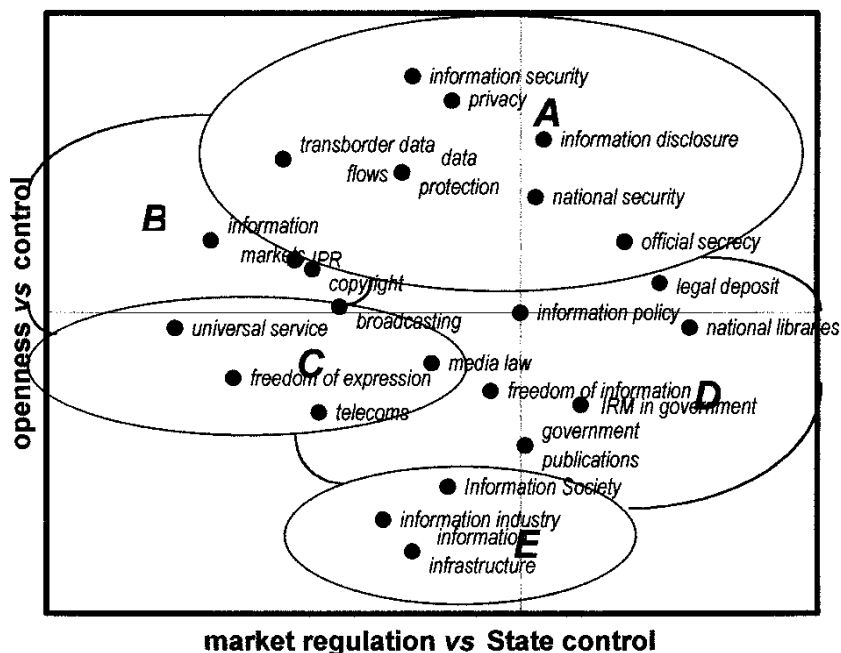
information security
privacy
A
transborder data flows
data protection
information disclosure
national security
B
information markets
IPR
official secrecy
copyright
legal deposit
broadcasting
information policy
universal service
national libraries
C
media law
freedom of expression
freedom of information
D
telecoms
IRM in government
government publications
Information Society
information industry
information infrastructure
E

openness vs control

market regulation vs State control